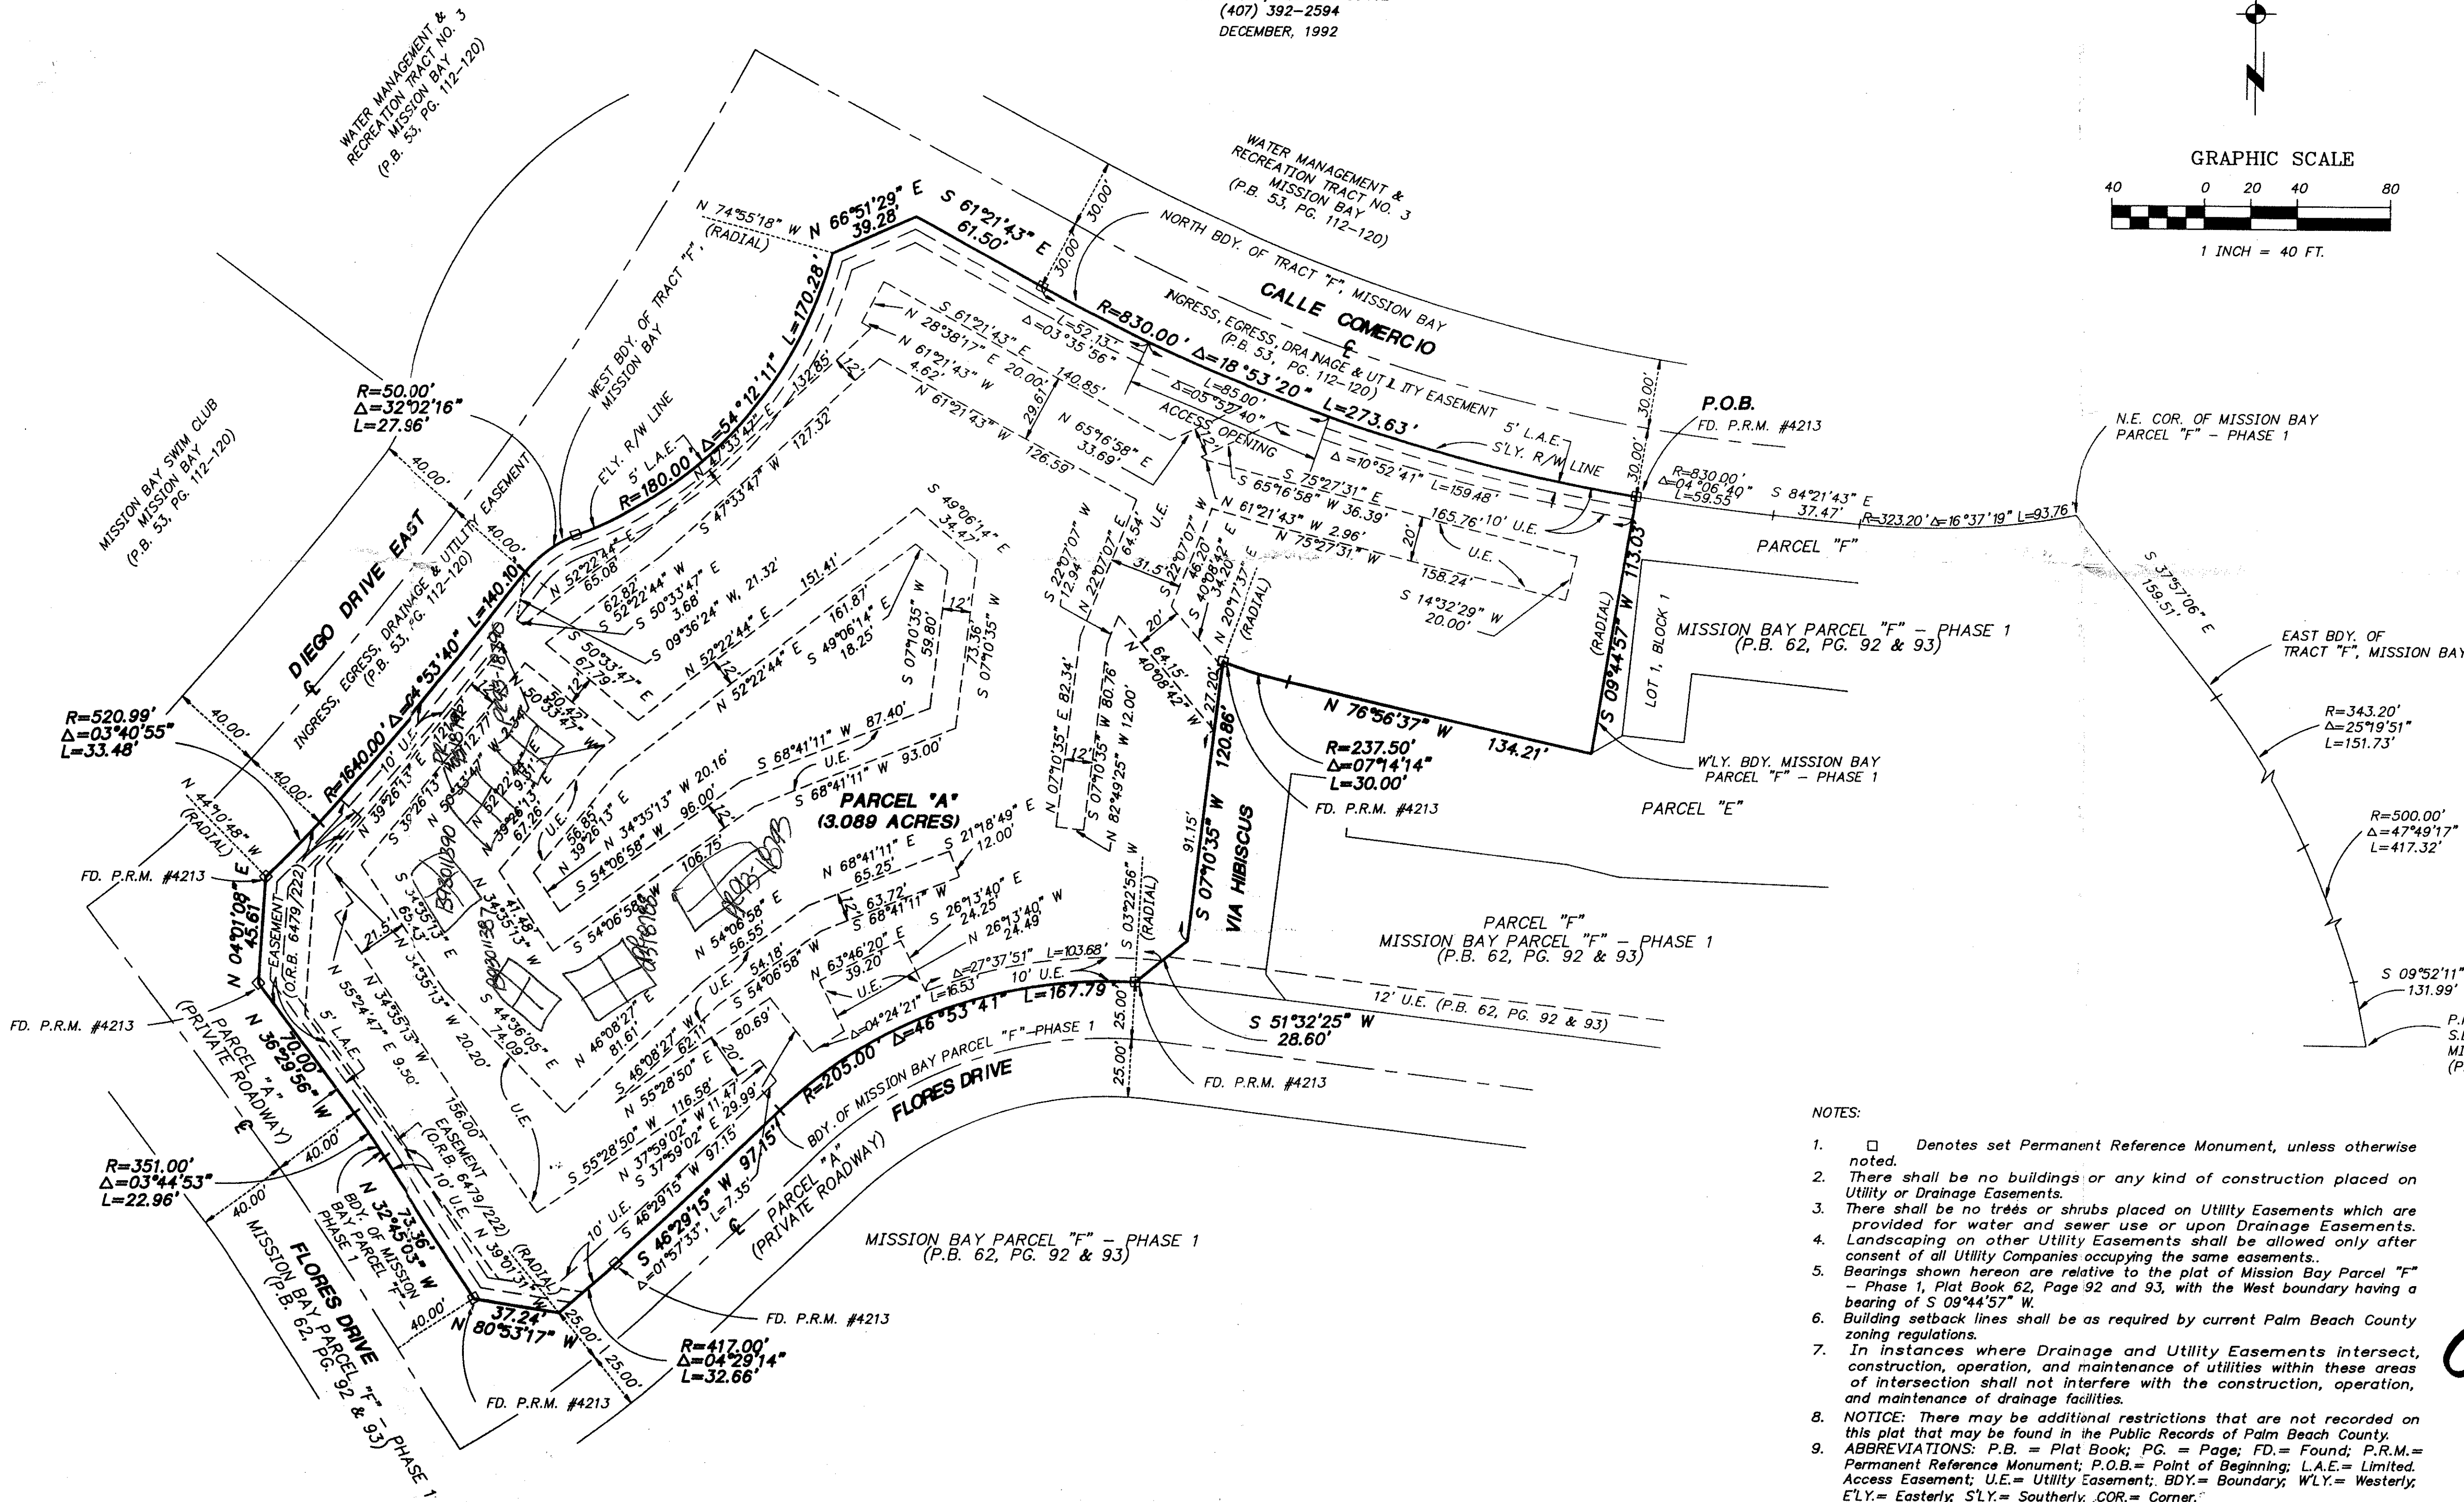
(407) 392-2594
DECEMBER, 1992

GRAPHIC SCALE
40 0 20 40 80
1 INCH = 40 FT.

WATER MANAGEMENT & RECREATION TRACT NO. 3 MISSION BAY (P.B. 53, PG. 112-120)

WATER MANAGEMENT & RECREATION TRACT NO. 3 MISSION BAY (P.B. 53, PG. 112-120)

MISSION BAY SWIM CLUB MISSION BAY (P.B. 53, PG. 112-120)

NORTH BDY. OF TRACT "F", MISSION BAY

CALLE COMERCIO

INGRESS, EGRESS, DRAINAGE & UTILITY EASEMENT (P.B. 53, PG. 112-120)

WEST BDY. OF TRACT "F", MISSION BAY

DIEGO DRIVE EAST

INGRESS, EGRESS, DRAINAGE & UTILITY EASEMENT (P.B. 53, PG. 112-120)

N 74°55'18" W (RADIAL)
N 66°51'29" E 39.28'
S 61°21'43" E 61.50'
30.00'
30.00'
R=830.00' Δ=18°53'20" L=273.63'
L=52.13' Δ=03°35'56"
L=85.00' Δ=05°52'40"
Δ=10°52'41" L=159.48'
ACCESS OPENING
5' L.A.E.
S'LY. R/W LINE
30.00'
30.00'
P.O.B.
FD. P.R.M. #4213
R=830.00' Δ=04°06'40" L=59.55
S 84°21'43" E 37.47'
R=323.20' Δ=16°37'19" L=93.76
N.E. COR. OF MISSION BAY PARCEL "F" - PHASE 1
S 37°57'06" E 159.51'
PARCEL "F"
EAST BDY. OF TRACT "F", MISSION BAY
R=343.20' Δ=25°19'51" L=151.73'
R=500.00' Δ=47°49'17" L=417.32'
S 09°52'11" 131.99'

R=50.00' Δ=32°02'16" L=27.96'
40.00'
40.00'
E'LY. R/W LINE
5' L.A.E.
R=180.00' Δ=54°12'11" L=170.28'
S 61°21'43" E
N 28°38'17" E 20.00'
N 61°21'43" W 4.62'
N 61°21'43" W 126.59'
140.85'
29.61'
N 65°16'58" E 33.69'
S 47°33'47" E 132.85'
S 47°33'47" W 127.32'
12'
N 52°22'44" E 65.08'
62.82' S 52°22'44" W
S 50°33'47" E 3.68'
S 09°36'24" W, 21.32'
N 52°22'44" E 151.41'
N 52°22'44" E
161.87'
S 49°06'14" E 18.25'
S 49°06'14" E 34.47'
S 07°10'35" W 59.80'
12'
73.36' S 07°10'35" W
S 50°33'47" E 67.79'
12'
S 22°07'07" W 12.94
N 22°07'07" E 64.54'
U.E.
31.5'
S 22°07'07" W 46.20'
S 40°08'42" E 34.20'
N 20°17'37" E (RADIAL)
S 75°27'31" E
S 65°16'58" W 36.39'
N 61°21'43" W 2.96'
N 75°27'31" W
165.76'
10' U.E.
20'
U.E.
158.24'
S 14°32'29" W 20.00'
12'
20'
N 64.15' 40°08'42" W
27.20'
(RADIAL)
S 09°44'57" W 113.03'
LOT 1, BLOCK 1
MISSION BAY PARCEL "F" - PHASE 1 (P.B. 62, PG. 92 & 93)
N 76°56'37" W 134.21'
W'LY. BDY. MISSION BAY PARCEL "F" - PHASE 1
R=237.50' Δ=07°14'14" L=30.00'
FD. P.R.M. #4213
PARCEL "E"
N 07°10'35" E 82.34'
S 07°10'35" W 80.76'
N 82°49'25" W 12.00'
12'
91.15'
S 07°10'35" W 120.86'
VIA HIBISCUS
S 03°22'56" W (RADIAL)

R=1640.00' Δ=04°53'40" L=140.10'
10' U.E.
N 39°26'13" E
S 38°26'13" W
N 50°33'47"
N 52°22'44"
50.42'
67.26'
S 68°41'11" W 87.40'
U.E.
S 68°41'11" W 93.00'
N 34°35'13" W 20.16'
56.85'
N 39°26'13" E
S 54°06'58" W 96.00'
12'
PARCEL "A" (3.089 ACRES)
N 68°41'11" E 65.25'
S 21°18'49" E 12.00'
63.72' S 68°41'11" W
S 26°13'40" E 24.25
N 26°13'40" W 24.49
106.75'
N 54°06'58" E 56.55'
41.48'
S 34°35'13" W
S 54°06'58" W
N 63°46'20" E 39.20'
U.E.
Δ=27°37'51" L=103.68'
10' U.E.
L=16.53'
Δ=04°24'21"
R=205.00' Δ=46°53'41" L=167.79'
25.00'
25.00'
S 51°32'25" W 28.60'
12' U.E. (P.B. 62, PG. 92 & 93)
FD. P.R.M. #4213
PARCEL "F" MISSION BAY PARCEL "F" - PHASE 1 (P.B. 62, PG. 92 & 93)

R=520.99' Δ=03°40'55" L=33.48'
40.00'
40.00'
N 44°10'48" W (RADIAL)
FD. P.R.M. #4213
N 04°01'08" E 45.61'
EASEMENT (O.R.B. 6479/222)
21.5'
S 34°35'13" E 62.4
N 34°35'13" W
N 55°24'47" E 9.50'
N 34°35'13" W 20.20'
S 44°36'05" E 74.09'
N 46°08'27" E 81.61'
S 46°08'27" W 62.11'
N 55°28'50" E
54.18'
S 54°06'58" W
80.69'
20'
156.00'
U.E.
S 55°28'50" W 116.58'
N 37°59'02" W 11.47'
S 37°59'02" E 29.99'
97.15'
5' L.A.E.
FD. P.R.M. #4213
PARCEL "A" (PRIVATE ROADWAY)
N 36°29'56" W 70.00'
R=351.00' Δ=03°44'53" L=22.96'
40.00'
40.00'
40.00'
EASEMENT (O.R.B. 6479/222)
10' U.E.
N 32°45'03" W 73.36'
BDY. OF MISSION BAY PARCEL "F" PHASE 1
N 39°01'31" E (RADIAL)
10' U.E.
S 46°29'15" W
S 46°29'15" W 97.15'
Δ=01°57'33", L=7.35'
BDY. OF MISSION BAY PARCEL "F"-PHASE 1
FLORES DRIVE
PARCEL "A" (PRIVATE ROADWAY)
N 80°53'17" W 37.24'
25.00'
25.00'
FD. P.R.M. #4213
R=417.00' Δ=04°29'14" L=32.66'
FD. P.R.M. #4213
FLORES DRIVE
MISSION BAY PARCEL "F" - PHASE 1 (P.B. 62, PG. 92 & 93)
MISSION BAY PARCEL "F" - PHASE 1 (P.B. 62, PG. 92 & 93)

NOTES:

1. □ Denotes set Permanent Reference Monument, unless otherwise noted.
2. There shall be no buildings or any kind of construction placed on Utility or Drainage Easements.
3. There shall be no trees or shrubs placed on Utility Easements which are provided for water and sewer use or upon Drainage Easements.
4. Landscaping on other Utility Easements shall be allowed only after consent of all Utility Companies occupying the same easements..
5. Bearings shown hereon are relative to the plat of Mission Bay Parcel "F" - Phase 1, Plat Book 62, Page 92 and 93, with the West boundary having a bearing of S 09°44'57" W.
6. Building setback lines shall be as required by current Palm Beach County zoning regulations.
7. In instances where Drainage and Utility Easements intersect, construction, operation, and maintenance of utilities within these areas of intersection shall not interfere with the construction, operation, and maintenance of drainage facilities.
8. NOTICE: There may be additional restrictions that are not recorded on this plat that may be found in the Public Records of Palm Beach County.
9. ABBREVIATIONS: P.B. = Plat Book; PG. = Page; FD.= Found; P.R.M.= Permanent Reference Monument; P.O.B.= Point of Beginning; L.A.E.= Limited. Access Easement; U.E.= Utility Easement; BDY.= Boundary; W'LY.= Westerly; E'LY.= Easterly; S'LY.= Southerly, COR.= Corner.